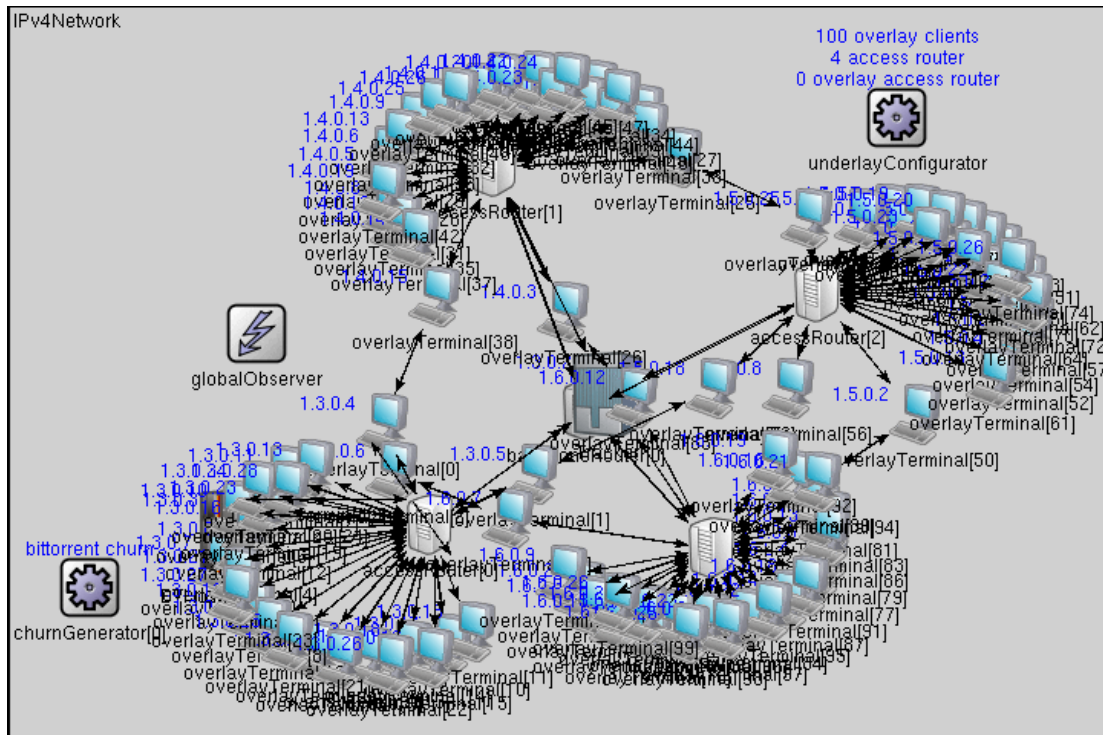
IPv4Network

100 overlay clients
4 access router
0 overlay access router

underlayConfigurator

globalObserver

bittorrent churn

churnGenerator[0]

1.4.0.13
1.4.0.6
1.4.0.5
1.4.0.9
1.4.0.25
1.4.0.23
1.4.0.24

accessRouter[1]

overlayTerminal[42]
overlayTerminal[35]
overlayTerminal[37]
overlayTerminal[27]
overlayTerminal[33]
overlayTerminal[28]
overlayTerminal[44]
overlayTerminal[38]
overlayTerminal[26]

1.4.0.3

1.6.0.12
1.6.0.18
1.6.0.8

accessRouter[2]

1.5.0.2
1.5.0.26

overlayTerminal[74]
overlayTerminal[62]
overlayTerminal[72]
overlayTerminal[64]
overlayTerminal[57]
overlayTerminal[54]
overlayTerminal[52]
overlayTerminal[61]
overlayTerminal[56]
overlayTerminal[50]

1.3.0.4
1.3.0.6
1.3.0.5
1.3.0.13
1.3.0.28
1.3.0.23
1.3.0.16
1.3.0.26

overlayTerminal[0]
overlayTerminal[1]

accessRouter[0]

1.6.0.9
1.6.0.21
1.6.0.26

overlayTerminal[94]
overlayTerminal[81]
overlayTerminal[83]
overlayTerminal[86]
overlayTerminal[79]
overlayTerminal[77]
overlayTerminal[91]
overlayTerminal[99]
overlayTerminal[87]

overlayTerminal[23]
overlayTerminal[21]
overlayTerminal[22]
overlayTerminal[15]
overlayTerminal[11]
overlayTerminal[10]